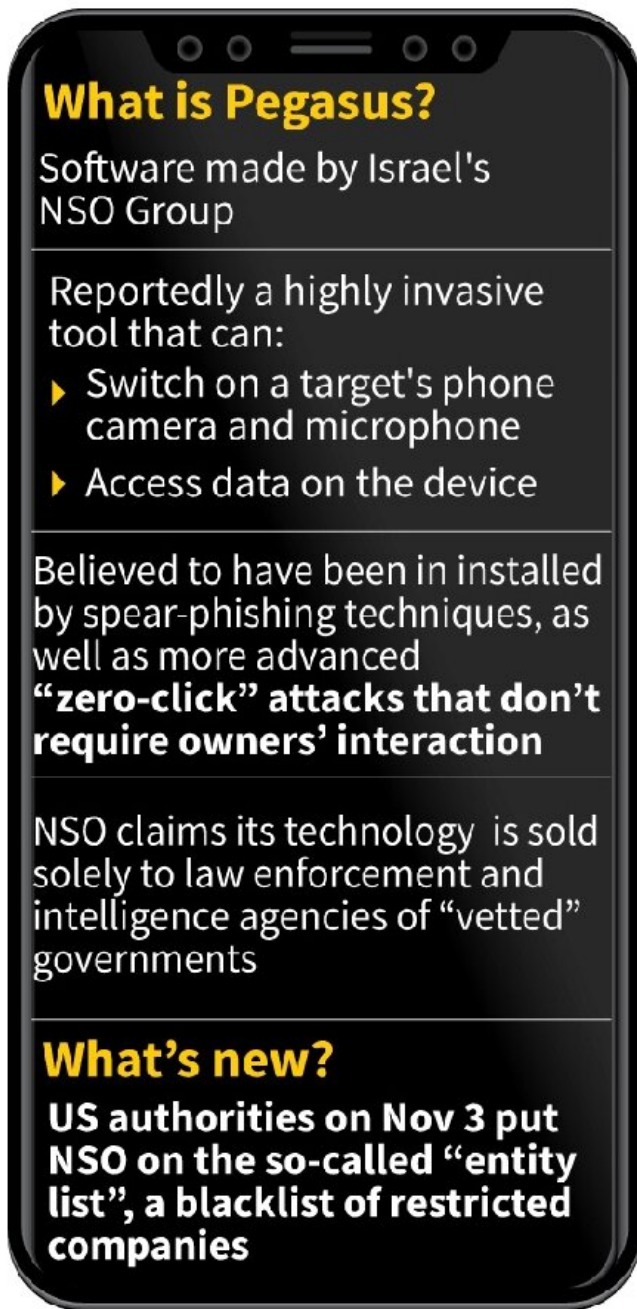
What is Pegasus?

Software made by Israel's NSO Group

Reportedly a highly invasive tool that can:

Switch on a target's phone camera and microphone

Access data on the device

Believed to have been in installed by spear-phishing techniques, as well as more advanced **“zero-click” attacks that don’t require owners’ interaction**

NSO claims its technology is sold solely to law enforcement and intelligence agencies of “vetted” governments

What’s new?

**US authorities on Nov 3 put NSO on the so-called “entity list”, a blacklist of restricted companies**